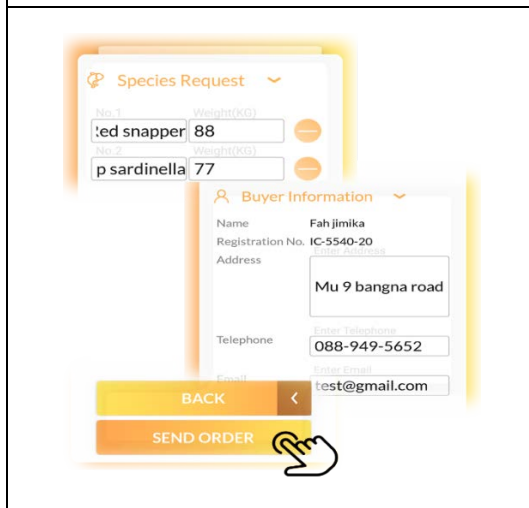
Species Request

No.1
Weight(KG)
:ed snapper
88
No.2
Weight(KG)
p sardinella
77

Buyer Information

Name
Fah jimika
Registration No.
IC-5540-20
Address
Enter Address
Mu 9 bangna road
Telephone
Enter Telephone
088-949-5652
Email
Enter Email
test@gmail.com

BACK
SEND ORDER